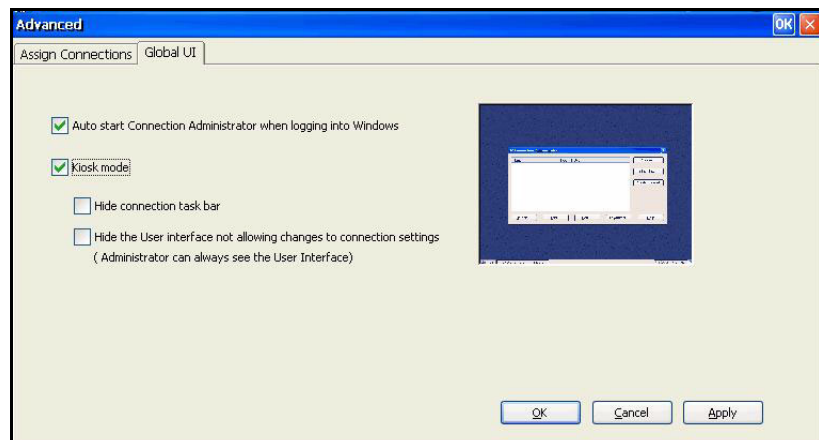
Advanced

OK

Assign Connections

Global UI

Auto start Connection Administrator when logging into Windows

Kiosk mode

Hide connection task bar

Hide the User interface not allowing changes to connection settings
( Administrator can always see the User Interface)

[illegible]

OK

Cancel

Apply